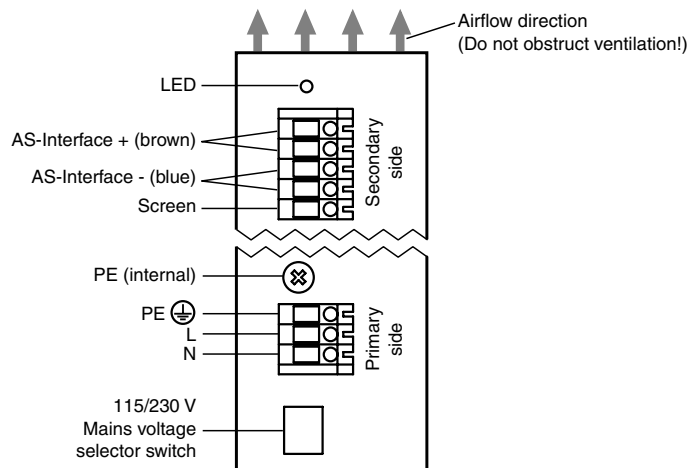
Airflow direction
(Do not obstruct ventilation!)

LED

AS-Interface + (brown)

AS-Interface - (blue)

Screen

Secondary side

PE (internal)

PE

L

N

Primary side

115/230 V
Mains voltage
selector switch